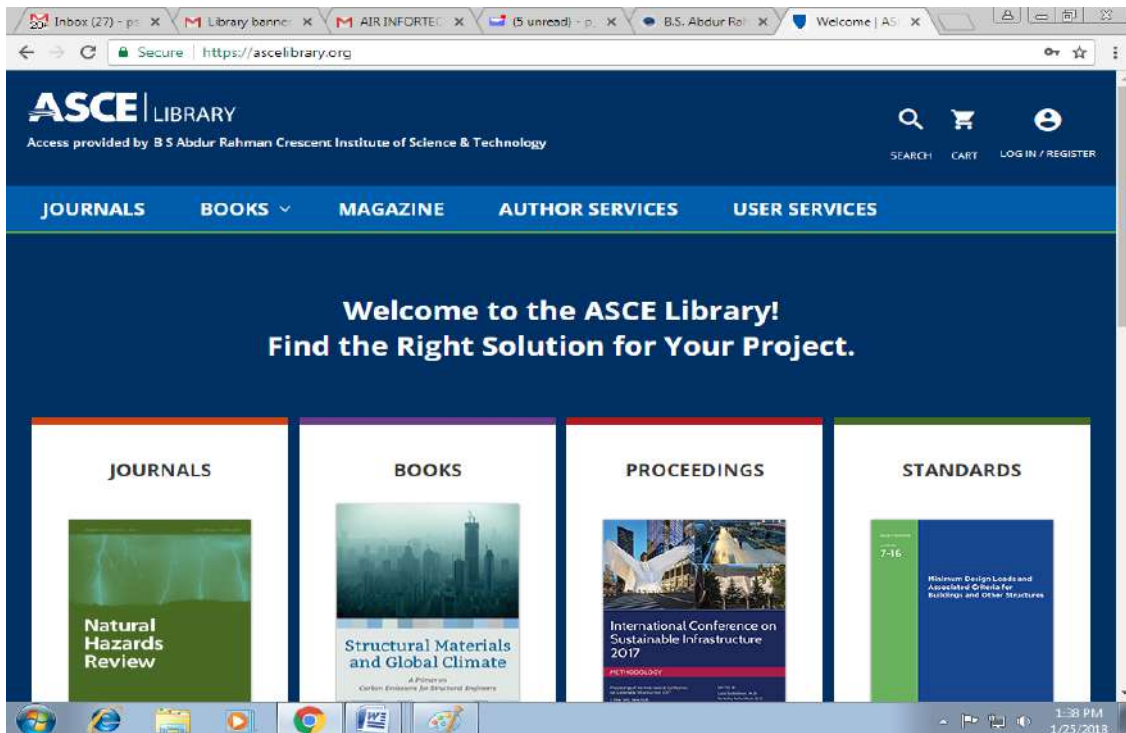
Inbox (27) - ps × | Library banne × | AIR INFORTEC × | (5 unread) - p × | B.S. Abdur Ra × | Welcome | AS ×

Secure | https://ascelibrary.org

ASCE | LIBRARY
Access provided by B S Abdur Rahman Crescent Institute of Science & Technology

SEARCH CART LOG IN / REGISTER

JOURNALS BOOKS MAGAZINE AUTHOR SERVICES USER SERVICES

Welcome to the ASCE Library!
Find the Right Solution for Your Project.

JOURNALS

Natural Hazards Review

BOOKS

Structural Materials and Global Climate
A Primer on Carbon Emissions for Structural Engineers

PROCEEDINGS

International Conference on Sustainable Infrastructure 2017
METHODOLOGY

STANDARDS

7-16
Minimum Design Loads and Associated Criteria for Buildings and Other Structures

1:38 PM
1/25/2018